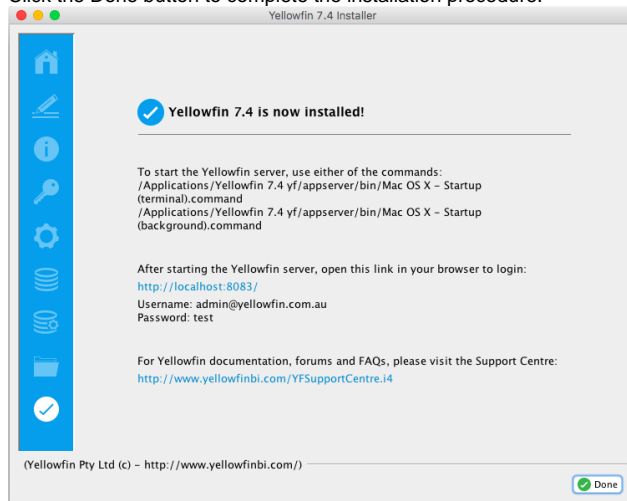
Click the Done button to complete the installation procedure.

Yellowfin 7.4 Installer

Yellowfin 7.4 is now installed!

To start the Yellowfin server, use either of the commands:
/Applications/Yellowfin 7.4 yf/appserver/bin/Mac OS X - Startup (terminal).command
/Applications/Yellowfin 7.4 yf/appserver/bin/Mac OS X - Startup (background).command

After starting the Yellowfin server, open this link in your browser to login:
http://localhost:8083/
Username: admin@yellowfin.com.au
Password: test

For Yellowfin documentation, forums and FAQs, please visit the Support Centre:
http://www.yellowfinbi.com/YFSupportCentre.i4

(Yellowfin Pty Ltd (c) - http://www.yellowfinbi.com/)

Done